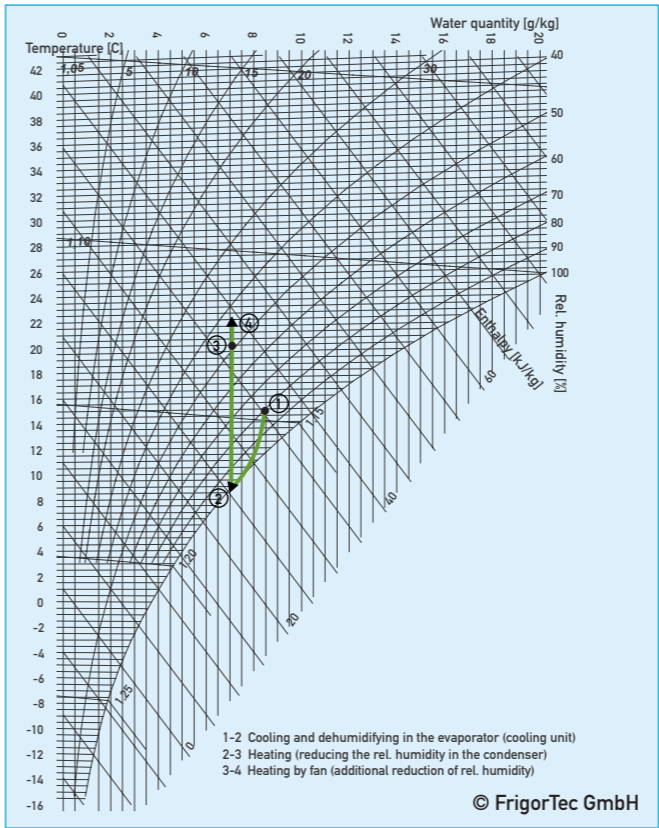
Water quantity [g/kg]

0 2 4 6 8 10 12 14 16 18 20

Temperature [C]

42 40 38 36 34 32 30 28 26 24 22 20 18 16 14 12 10 8 6 4 2 0 -2 -4 -6 -8 -10 -12 -14 -16

1,05 5 10 15 20 30

1,10

1,15

1,20

1,25

40 50 60 70 80 90 100

Rel. humidity [%]

Enthalpy [kJ/kg]

60 40 20 0

1 2 3 4

1-2 Cooling and dehumidifying in the evaporator (cooling unit)
2-3 Heating (reducing the rel. humidity in the condenser)
3-4 Heating by fan (additional reduction of rel. humidity)

© FrigorTec GmbH